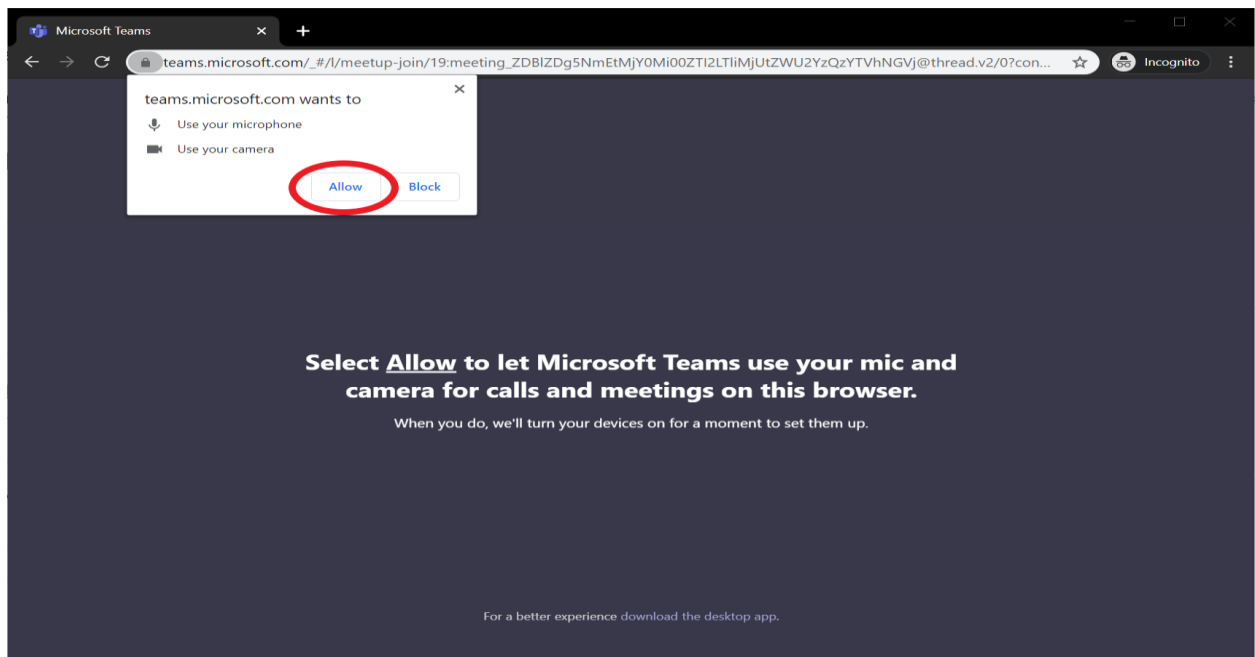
Microsoft Teams

teams.microsoft.com/_#/l/meetup-join/19:meeting_ZDBlZDg5NmEtMjY0Mi00ZTI2LTliMjUtZWU2YzQzYTVhNGVj@thread.v2/0?con...

Incognito

teams.microsoft.com wants to

Use your microphone

Use your camera

Allow

Block

Select Allow to let Microsoft Teams use your mic and camera for calls and meetings on this browser.

When you do, we'll turn your devices on for a moment to set them up.

For a better experience download the desktop app.